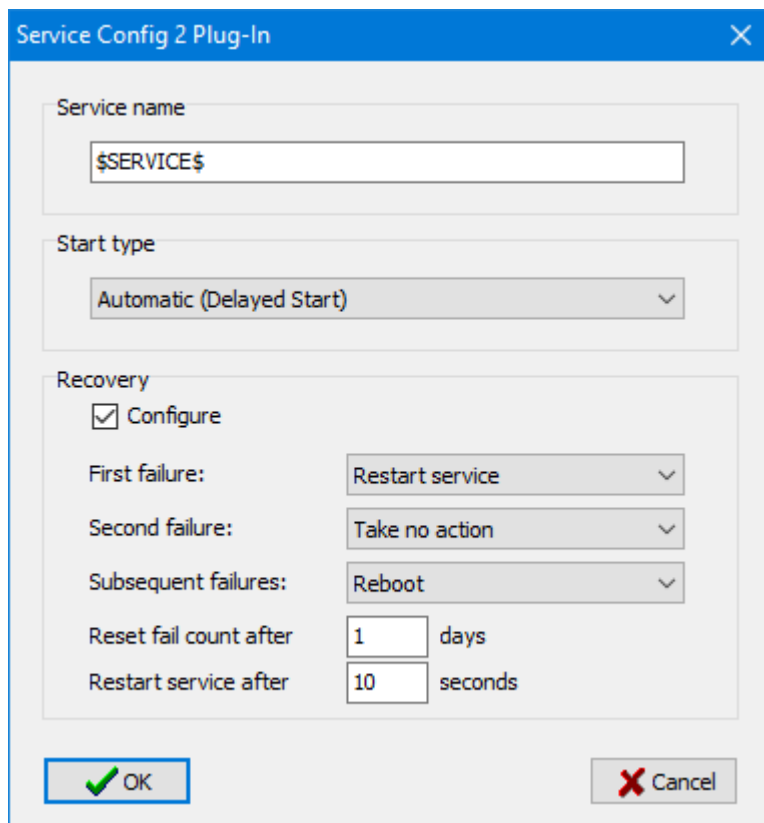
Service Config 2 Plug-In

Service name

\$SERVICE\$

Start type

Automatic (Delayed Start)

Recovery

Configure

First failure: Restart service

Second failure: Take no action

Subsequent failures: Reboot

Reset fail count after 1 days

Restart service after 10 seconds

OK

Cancel